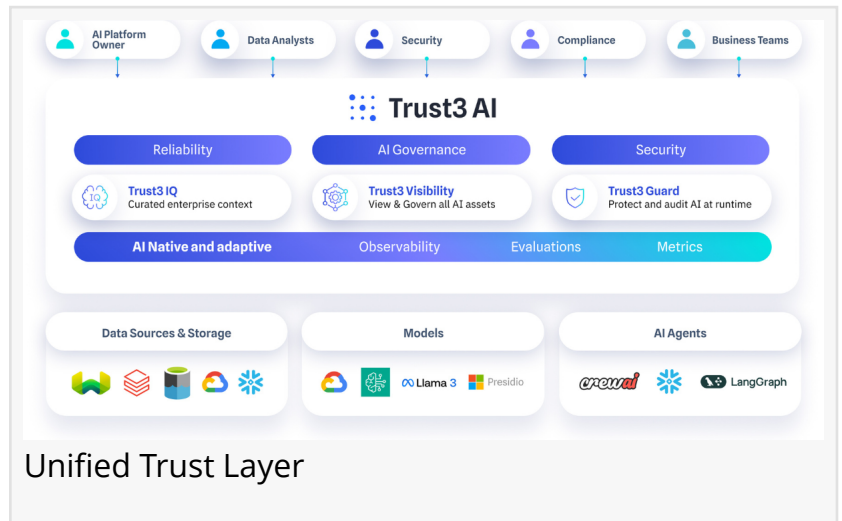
AI Platform Owner

Data Analysts

Security

Compliance

Business Teams

Trust3 AI

Reliability

AI Governance

Security

IQ

Trust3 IQ
Curated enterprise context

Trust3 Visibility
View & Govern all AI assets

Trust3 Guard
Protect and audit AI at runtime

AI Native and adaptive

Observability

Evaluations

Metrics

Data Sources & Storage

Models

Llama 3

Presidio

AI Agents

crewai

LangGraph

Unified Trust Layer